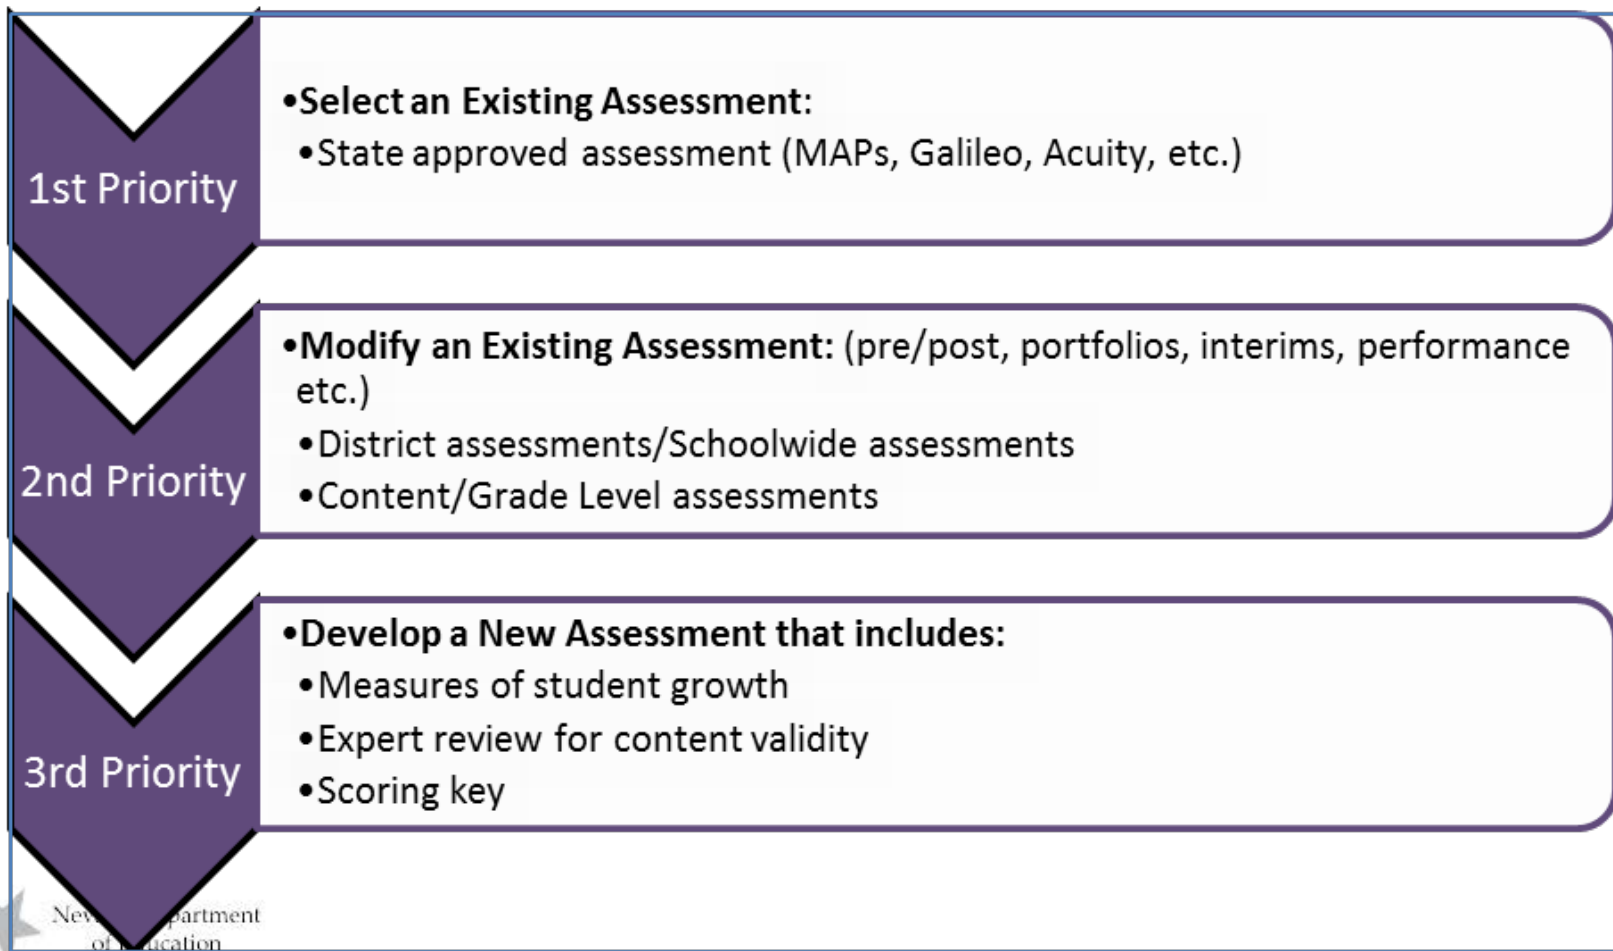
1st Priority

•**Select an Existing Assessment:**
•State approved assessment (MAPs, Galileo, Acuity, etc.)

2nd Priority

•**Modify an Existing Assessment:** (pre/post, portfolios, interims, performance etc.)
•District assessments/Schoolwide assessments
•Content/Grade Level assessments

3rd Priority

•**Develop a New Assessment that includes:**
•Measures of student growth
•Expert review for content validity
•Scoring key

New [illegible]partment of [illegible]ucation